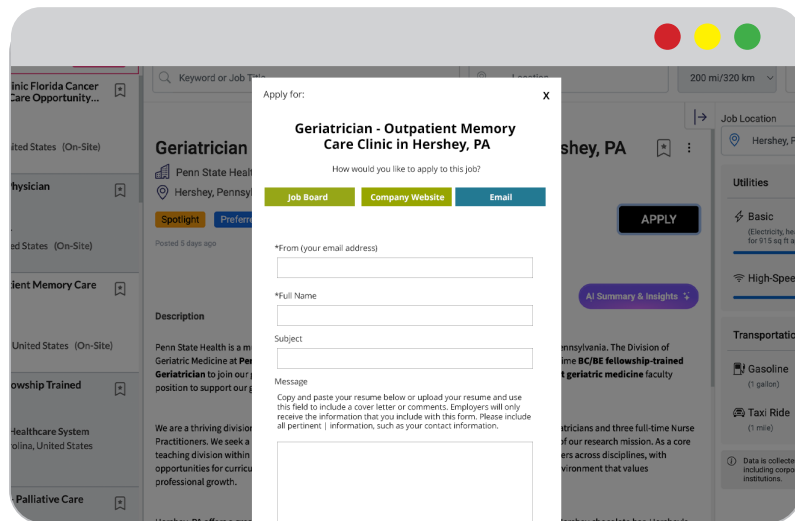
inic Florida Cancer
Care Opportunity...

ited States (On-Site)

hysician

ed States (On-Site)

tient Memory Care

United States (On-Site)

owship Trained

Healthcare System
olina, United States

Palliative Care

Keyword or Job Title

Location

200 mi/320 km

Geriatrician

Penn State Healt

Hershey, Pennsyl

Spotlight

Prefere

Posted 5 days ago

Description

Penn State Health is a m

Geriatric Medicine at Pe

Geriatrician to join our

position to support our g

We are a thriving divisio

Practitioners. We seek a

teaching division within

opportunities for curricu

professional growth.

Apply for:

X

Geriatrician - Outpatient Memory Care Clinic in Hershey, PA

How would you like to apply to this job?

Job Board

Company Website

Email

*From (your email address)

*Full Name

Subject

Message

Copy and paste your resume below or upload your resume and use this field to include a cover letter or comments. Employers will only receive the information that you include with this form. Please include all pertinent | information, such as your contact information.

shey, PA

APPLY

AI Summary & Insights

ennsylvania. The Division of

time BC/BE fellowship-trained

t geriatric medicine faculty

tricians and three full-time Nurse

of our research mission. As a core

ers across disciplines, with

vironment that values

Job Location

Hershey,

Utilities

Basic

(Electricity, hea
for 915 sq ft a

High-Spee

Transportati

Gasoline

(1 gallon)

Taxi Ride

(1 mile)

Data is collecte
including corpo
institutions.